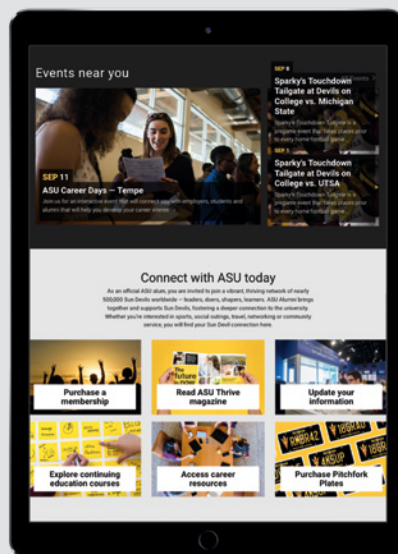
Events near you

SEP 11
ASU Career Days – Tempe
Join us for an interactive event that will connect you with employers, students and alumni that will help you develop your career interests.

SEP 6
Sparky's Touchdown Tailgate at Devils on College vs. Michigan State
Sparky's Touchdown Tailgate is a pregame event that Devils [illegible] to every home football game.

SEP 1
Sparky's Touchdown Tailgate at Devils on College vs. UTSA
Sparky's Touchdown Tailgate is a pregame event that Devils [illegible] to every home football game.

Connect with ASU today

As an official ASU alum, you are invited to join a vibrant, thriving network of nearly 500,000 Sun Devils worldwide – leaders, doers, shapers, learners. ASU Alumni brings together and supports Sun Devils, fostering a deeper connection to the university. Whether you're interested in sports, social outings, travel, networking or community service, you will find your Sun Devil connection here.

Purchase a membership

Read ASU Thrive magazine

Update your information

Explore continuing education courses

Access career resources

Purchase Pitchfork Plates